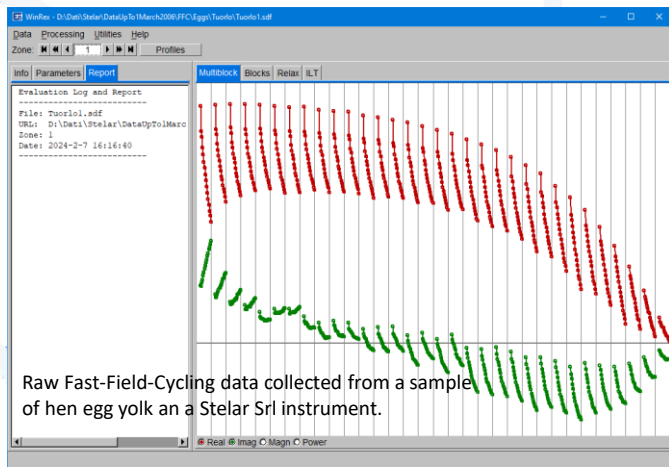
WinRex - D:\Dati\Stelar\DataUpTo1March2006\FFC\Eggs\Tuorlo\Tuorlo1.sdf

Data Processing Utilities Help

Zone: 1 Profiles

Info Parameters Report

Multiblock Blocks Relax ILT

Evaluation Log and Report
-------------------------
File: Tuorlo1.sdf
URL: D:\Dati\Stelar\DataUpTo1Marc
Zone: 1
Date: 2024-2-7 16:16:40
-------------------------

Raw Fast-Field-Cycling data collected from a sample of hen egg yolk an a Stelar Srl instrument.

Real Imag Magn Power